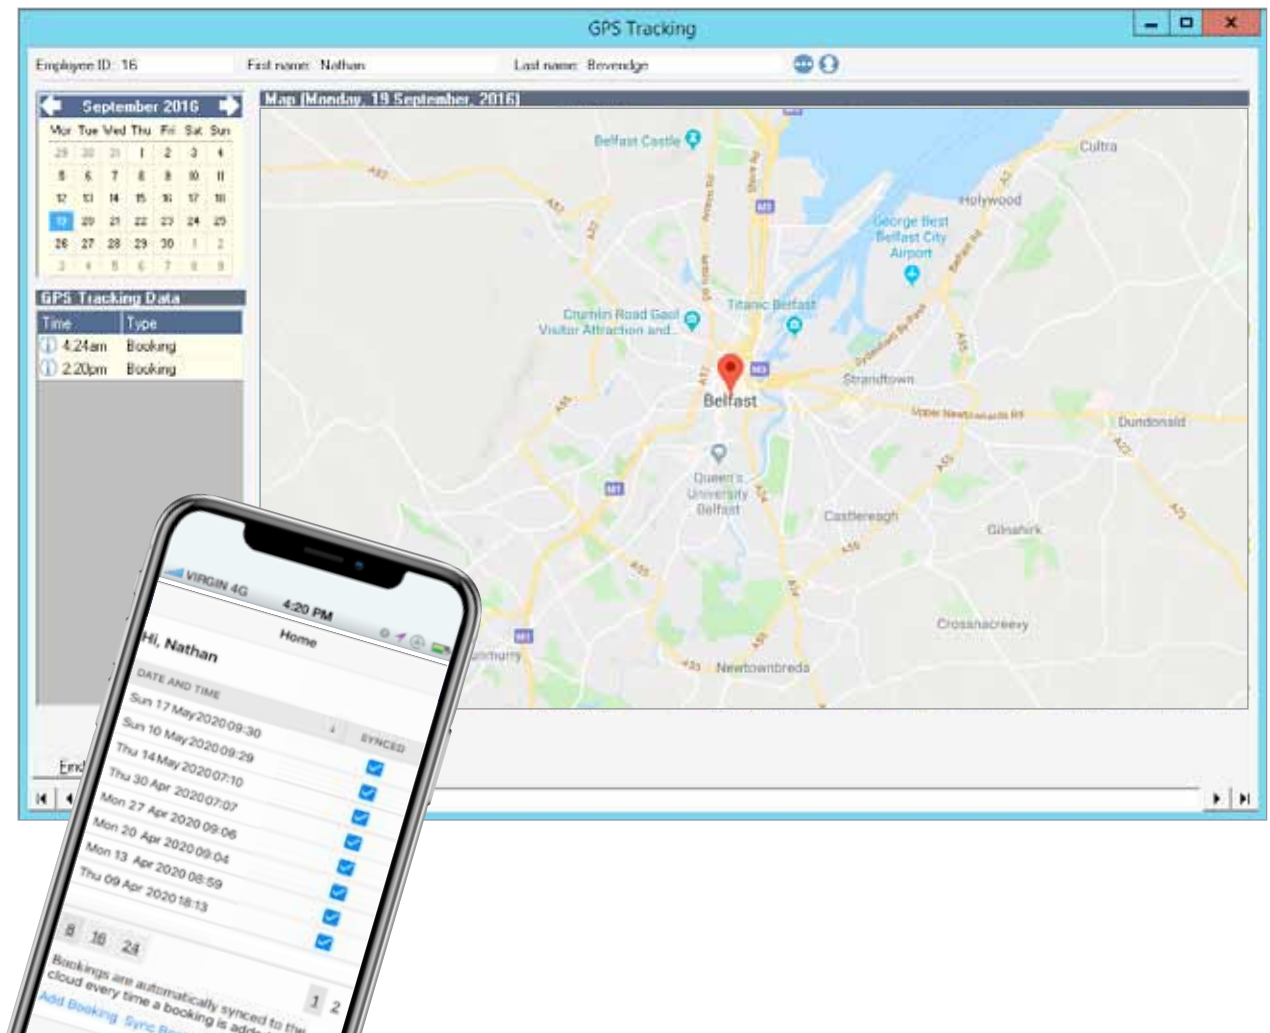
GPS Tracking

Employee ID: 16
First name: Nathan
Last name: Beveridge

September 2016

| Mon | Tue | Wed | Thu | Fri | Sat | Sun |
|---|---|---|---|---|---|---|
| 29 | 30 | 31 | 1 | 2 | 3 | 4 |
| 5 | 6 | 7 | 8 | 9 | 10 | 11 |
| 12 | 13 | 14 | 15 | 16 | 17 | 18 |
| 19 | 20 | 21 | 22 | 23 | 24 | 25 |
| 26 | 27 | 28 | 29 | 30 | 1 | 2 |
| 3 | 4 | 5 | 6 | 7 | 8 | 9 |

GPS Tracking Data

| Time | Type |
|---|---|
| 4:24am | Booking |
| 2:20pm | Booking |

Map (Monday, 19 September, 2016)

Belfast Castle
Cultra
Holywood
George Best Belfast City Airport
Titanic Belfast
Crumlin Road Gaol Visitor Attraction and...
Belfast
Strandtown
Upper Newtownards Rd
Dundonald
Queen's University Belfast
Castlereagh
Gilnahirk
Crossnacreevy
Newtownbreda
Dunmurry
M3
M1
M2
A2
A55
A24
A20
A23

End

VIRGIN 4G
4:20 PM
Home
Hi, Nathan
DATE AND TIME
SYNCED
Sun 17 May 2020 09:30
Sun 10 May 2020 09:29
Thu 14 May 2020 07:10
Thu 30 Apr 2020 07:07
Mon 27 Apr 2020 09:06
Mon 20 Apr 2020 09:04
Mon 13 Apr 2020 08:59
Thu 09 Apr 2020 18:13
8 16 24
1 2
Bookings are automatically synced to the cloud every time a booking is added
Add Booking Sync Bo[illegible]